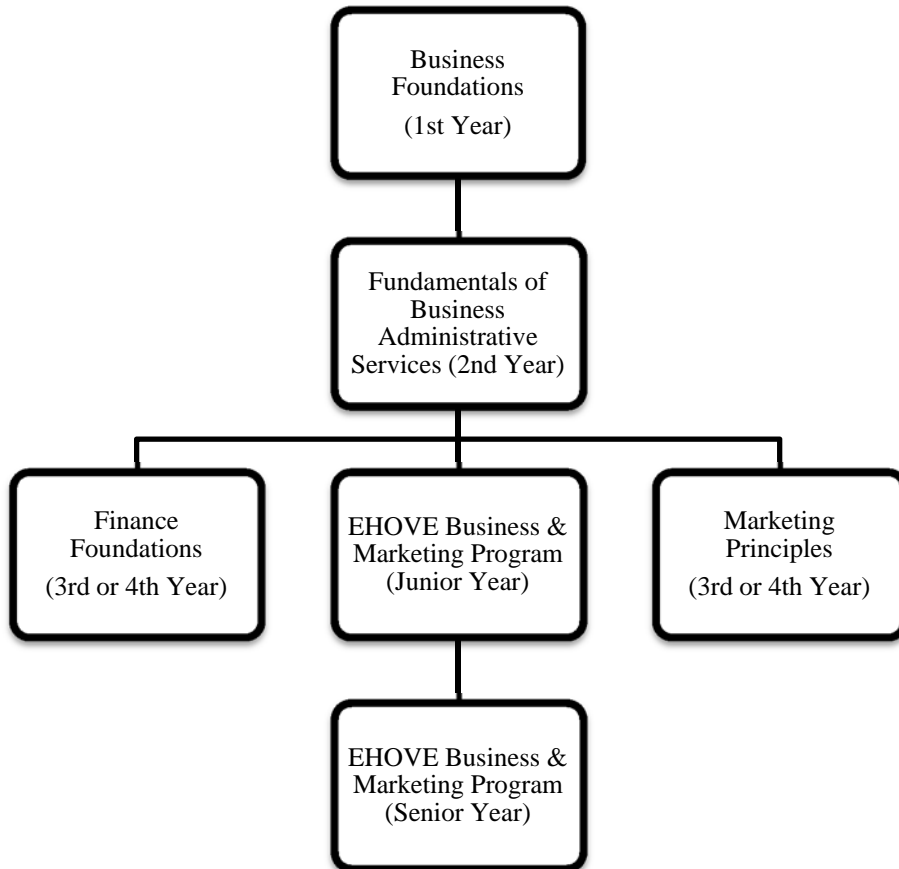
Business Foundations
(1st Year)

Fundamentals of Business Administrative Services (2nd Year)

Finance Foundations
(3rd or 4th Year)

EHOVE Business & Marketing Program (Junior Year)

Marketing Principles
(3rd or 4th Year)

EHOVE Business & Marketing Program (Senior Year)